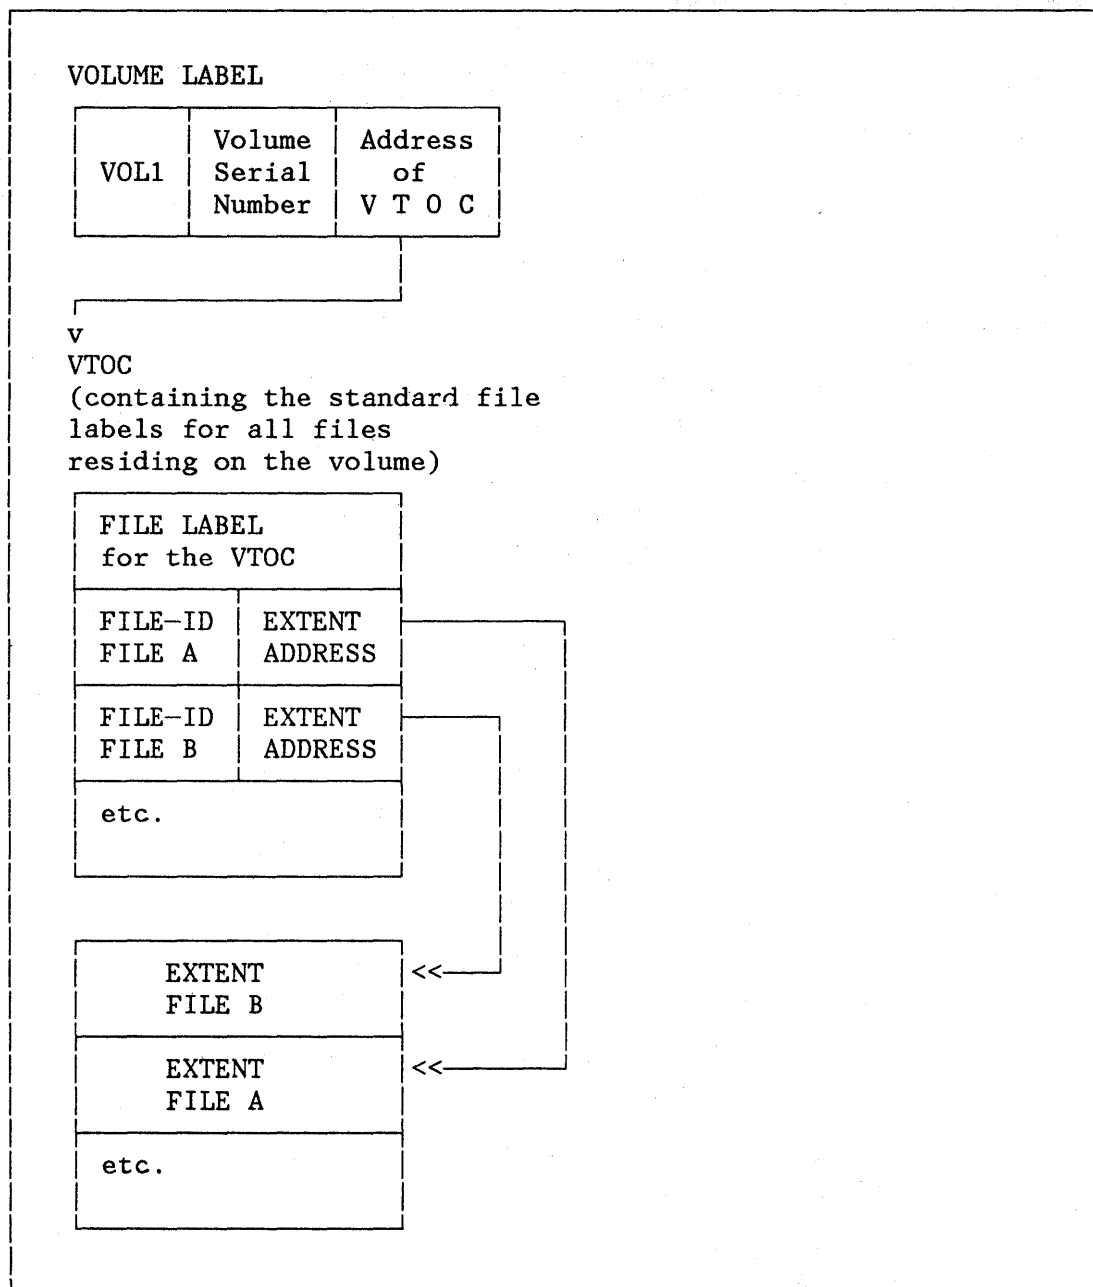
VOLUME LABEL

| VOL1 | Volume Serial Number | Address of V T O C |
|---|---|---|

v
VTOC
(containing the standard file labels for all files residing on the volume)

| FILE LABEL for the VTOC | |
|---|---|
| FILE-ID FILE A | EXTENT ADDRESS |
| FILE-ID FILE B | EXTENT ADDRESS |
| etc. | |

| EXTENT FILE B | << |
|---|---|
| EXTENT FILE A | << |
| etc. | |